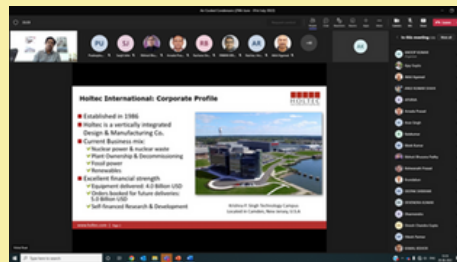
Holtec International: Corporate Profile

HOLTEC INTERNATIONAL

■ Established in 1986.
■ Holtec is a vertically integrated Design & Manufacturing Co.
■ Current Business mix:
✓ Nuclear power & nuclear waste
✓ Plant Ownership & Decommissioning
✓ Fossil power
✓ Renewables
■ Excellent financial strength
✓ Equipment delivered: 4.0 Billion USD
✓ Orders booked for future deliveries: 5.0 Billion USD
✓ Self-financed Research & Development

Krishna P. Singh Technology Campus
Located in Camden, New Jersey, U.S.A.

PU
SJ
RB
AR
AE

In this meeting

Leave